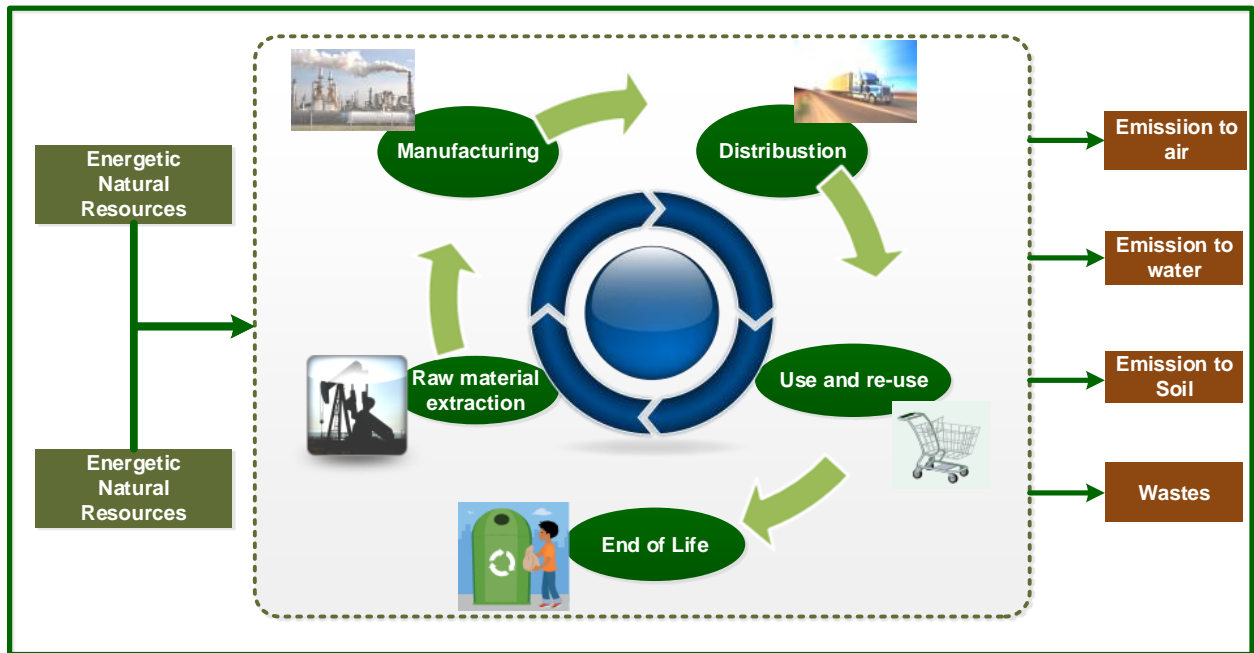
Energetic Natural Resources

Energetic Natural Resources

Manufacturing

Distribustion

Use and re-use

End of Life

Raw material extraction

Emissiion to air

Emission to water

Emission to Soil

Wastes